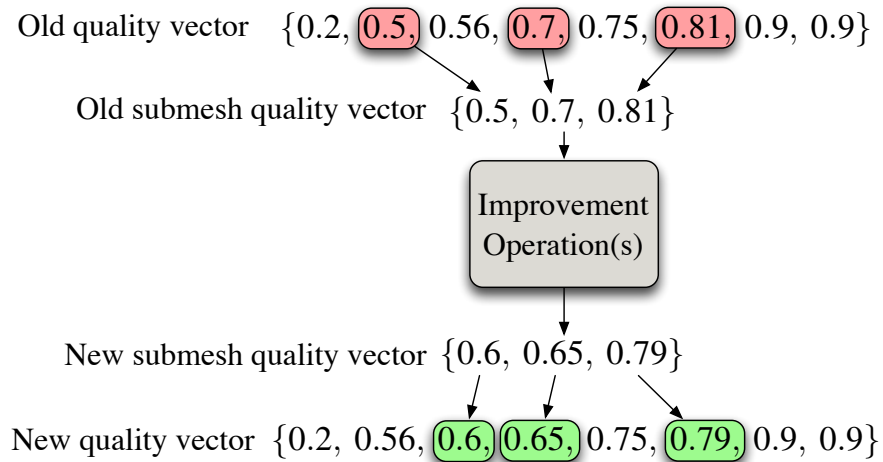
Old quality vector $\{0.2, 0.5, 0.56, 0.7, 0.75, 0.81, 0.9, 0.9\}$

Old submesh quality vector $\{0.5, 0.7, 0.81\}$

Improvement Operation(s)

New submesh quality vector $\{0.6, 0.65, 0.79\}$

New quality vector $\{0.2, 0.56, 0.6, 0.65, 0.75, 0.79, 0.9, 0.9\}$